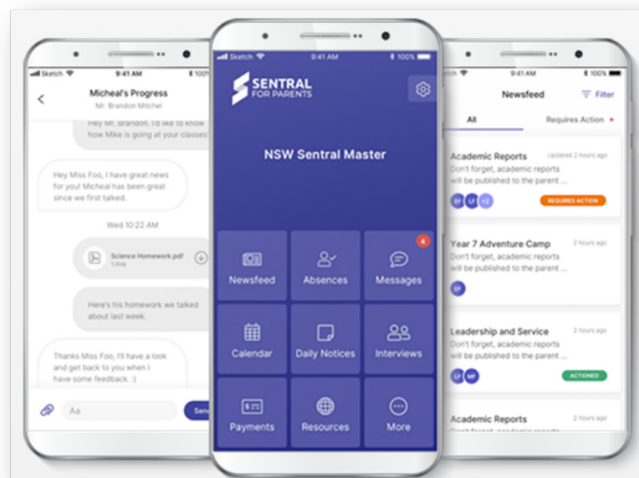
Sketch 9:41 AM 100%

Micheal's Progress
Mr. Brandon Mitchel

Hey Mr. Brandon, I'd like to know how Mike is going at your classes

Hey Miss Foo, I have great news for you! Micheal has been great since we first talked.

Wed 10:22 AM

Science Homework.pdf
1.2mb

Here's his homework we talked about last week.

Thanks Miss Foo, I'll have a look and get back to you when I have some feedback. :)

Aa
Send

Sketch 9:41 AM 100%

SENTRAL FOR PARENTS

NSW Sentral Master

Newsfeed
Absences
4
Messages
Calendar
Daily Notices
Interviews
Payments
Resources
More

Sketch 9:41 AM 100%

Newsfeed
Filter

All
Requires Action

Academic Reports
Updated 2 hours ago
Don't forget, academic reports will be published to the parent ...
+2
REQUIRES ACTION

Year 7 Adventure Camp
2 hours ago
Don't forget, academic reports will be published to the parent ...

Leadership and Service
2 hours ago
Don't forget, academic reports will be published to the parent ...
ACTIONED

Academic Reports
2 hours ago
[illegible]